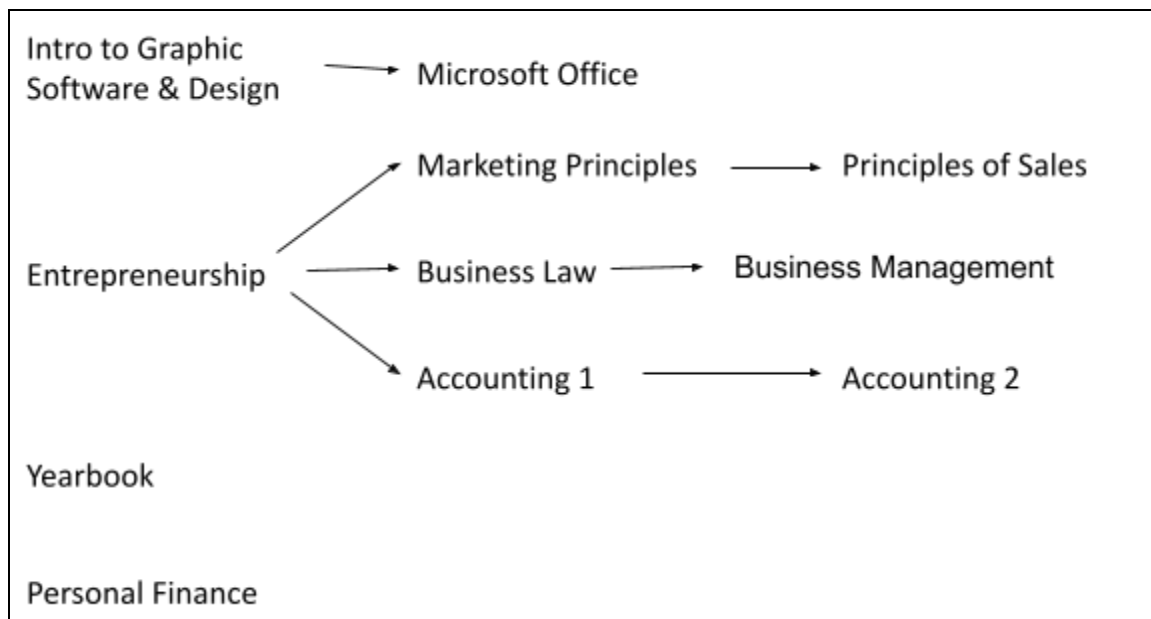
Intro to Graphic Software & Design

Microsoft Office

Marketing Principles

Principles of Sales

Entrepreneurship

Business Law

Business Management

Accounting 1

Accounting 2

Yearbook

Personal Finance